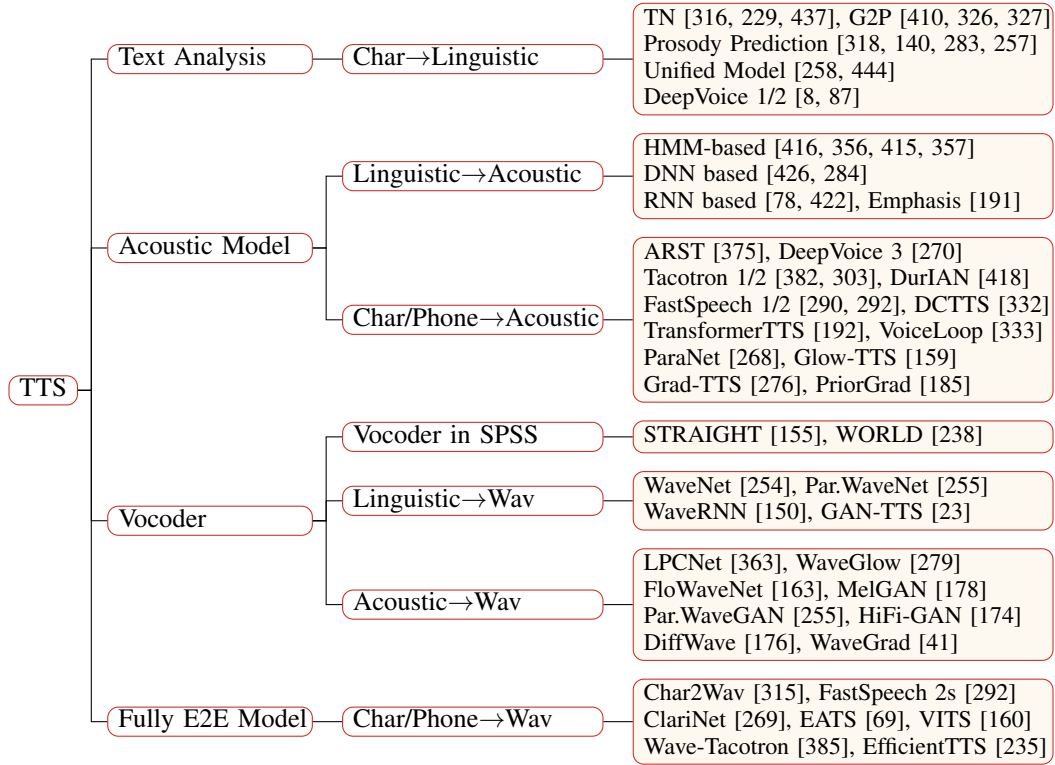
TTS

Text Analysis

Char→Linguistic

TN [316, 229, 437], G2P [410, 326, 327]
Prosody Prediction [318, 140, 283, 257]
Unified Model [258, 444]
DeepVoice 1/2 [8, 87]

Acoustic Model

Linguistic→Acoustic

HMM-based [416, 356, 415, 357]
DNN based [426, 284]
RNN based [78, 422], Emphasis [191]

Char/Phone→Acoustic

ARST [375], DeepVoice 3 [270]
Tacotron 1/2 [382, 303], DurIAN [418]
FastSpeech 1/2 [290, 292], DCTTS [332]
TransformerTTS [192], VoiceLoop [333]
ParaNet [268], Glow-TTS [159]
Grad-TTS [276], PriorGrad [185]

Vocoder

Vocoder in SPSS

STRAIGHT [155], WORLD [238]

Linguistic→Wav

WaveNet [254], Par.WaveNet [255]
WaveRNN [150], GAN-TTS [23]

Acoustic→Wav

LPCNet [363], WaveGlow [279]
FloWaveNet [163], MelGAN [178]
Par.WaveGAN [255], HiFi-GAN [174]
DiffWave [176], WaveGrad [41]

Fully E2E Model

Char/Phone→Wav

Char2Wav [315], FastSpeech 2s [292]
ClariNet [269], EATS [69], VITS [160]
Wave-Tacotron [385], EfficientTTS [235]